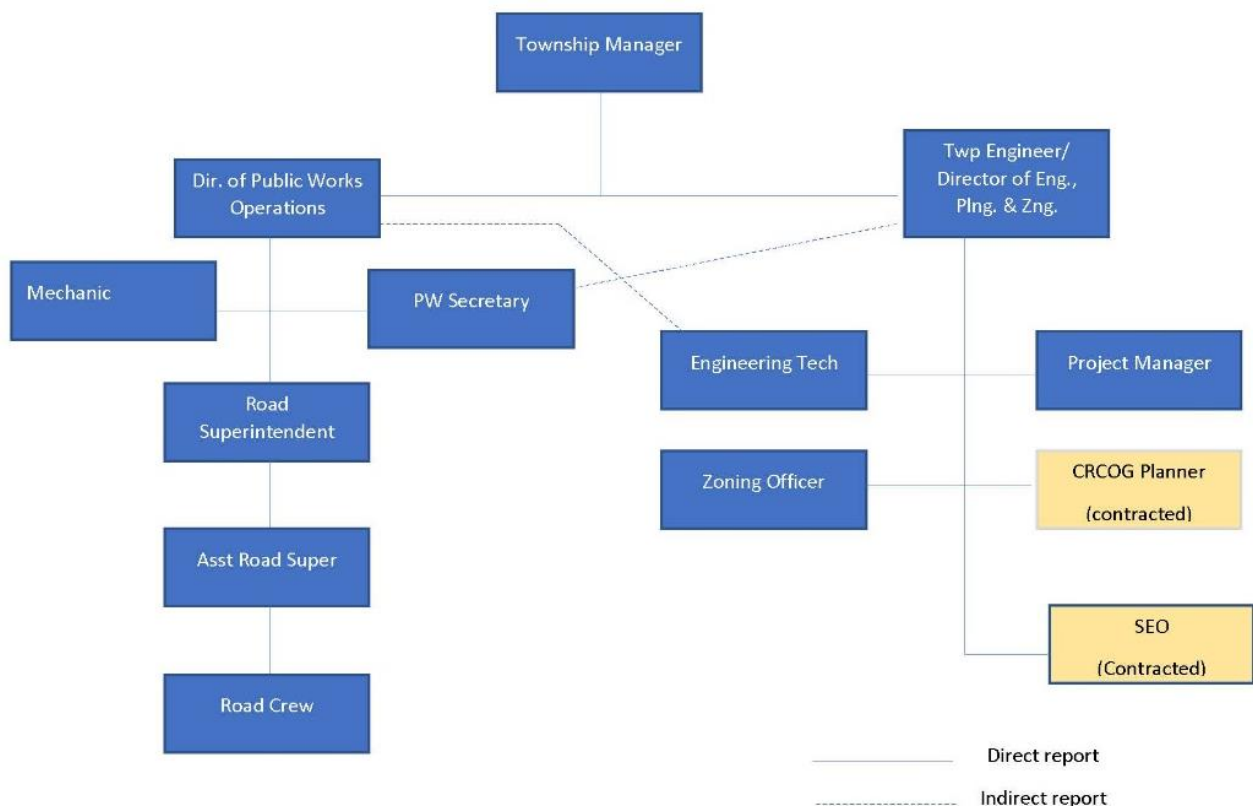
Township Manager

Dir. of Public Works Operations

Twp Engineer/ Director of Eng., Plng. & Zng.

Mechanic

PW Secretary

Engineering Tech

Project Manager

Road Superintendent

Zoning Officer

CRCOG Planner (contracted)

Asst Road Super

SEO (Contracted)

Road Crew

Direct report

Indirect report